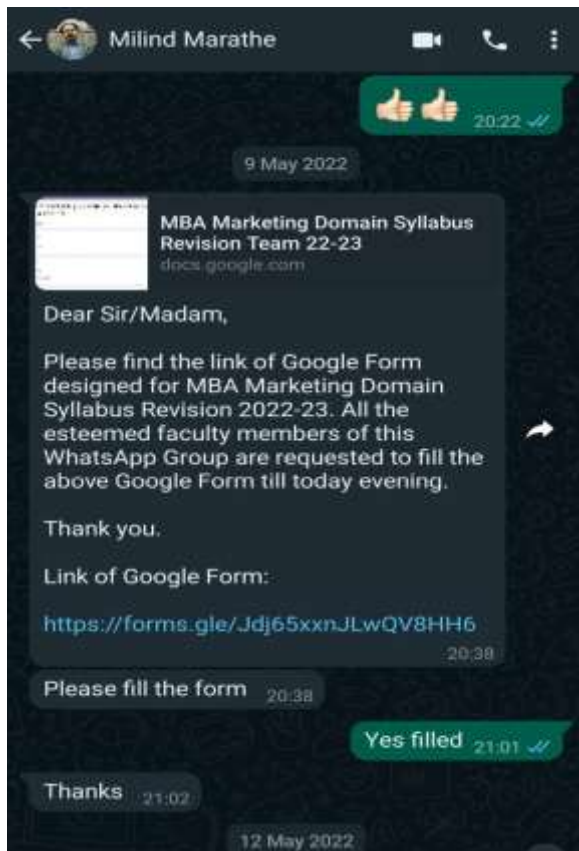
Milind Marathe

👍👍 20:22

9 May 2022

MBA Marketing Domain Syllabus Revision Team 22-23
docs.google.com

Dear Sir/Madam,

Please find the link of Google Form designed for MBA Marketing Domain Syllabus Revision 2022-23. All the esteemed faculty members of this WhatsApp Group are requested to fill the above Google Form till today evening.

Thank you.

Link of Google Form:

https://forms.gle/Jdj65xxnJLwQV8HH6
20:38

Please fill the form 20:38

Yes filled 21:01

Thanks 21:02

12 May 2022